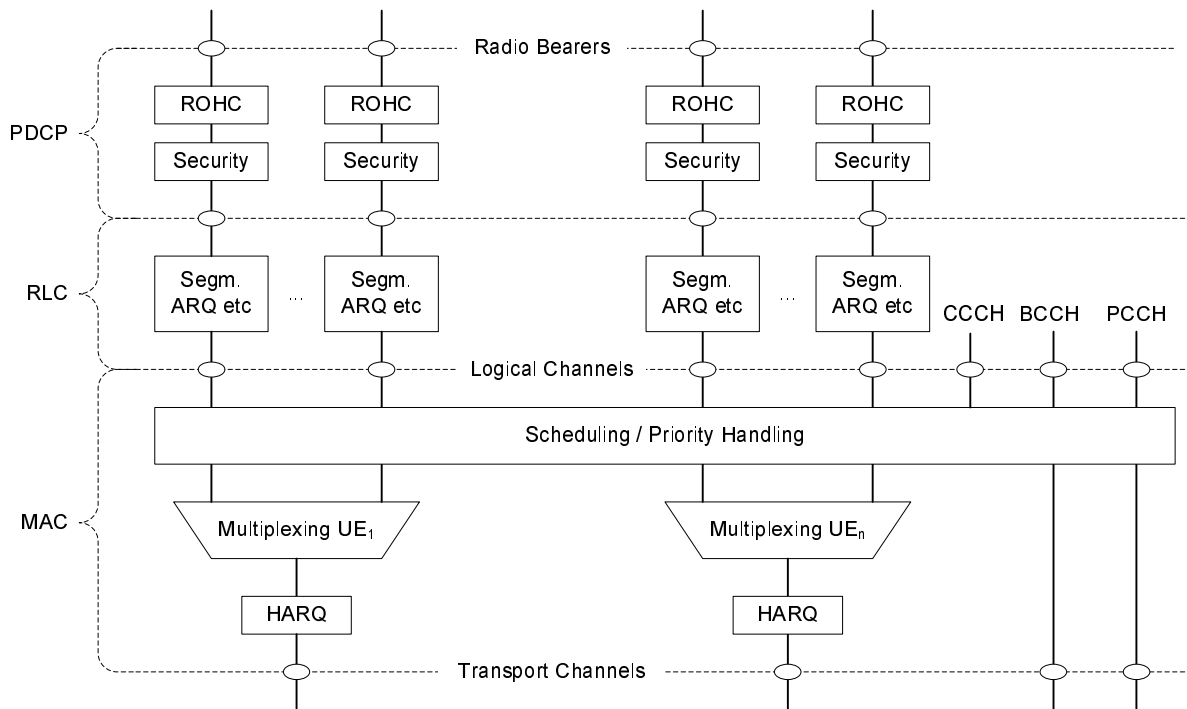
Radio Bearers

PDCP

ROHC ROHC ROHC ROHC

Security Security Security Security

RLC

Segm. ARQ etc ... Segm. ARQ etc

Segm. ARQ etc ... Segm. ARQ etc

CCCH BCCH PCCH

Logical Channels

Scheduling / Priority Handling

MAC

Multiplexing UE$_1$

Multiplexing UE$_n$

HARQ HARQ

Transport Channels